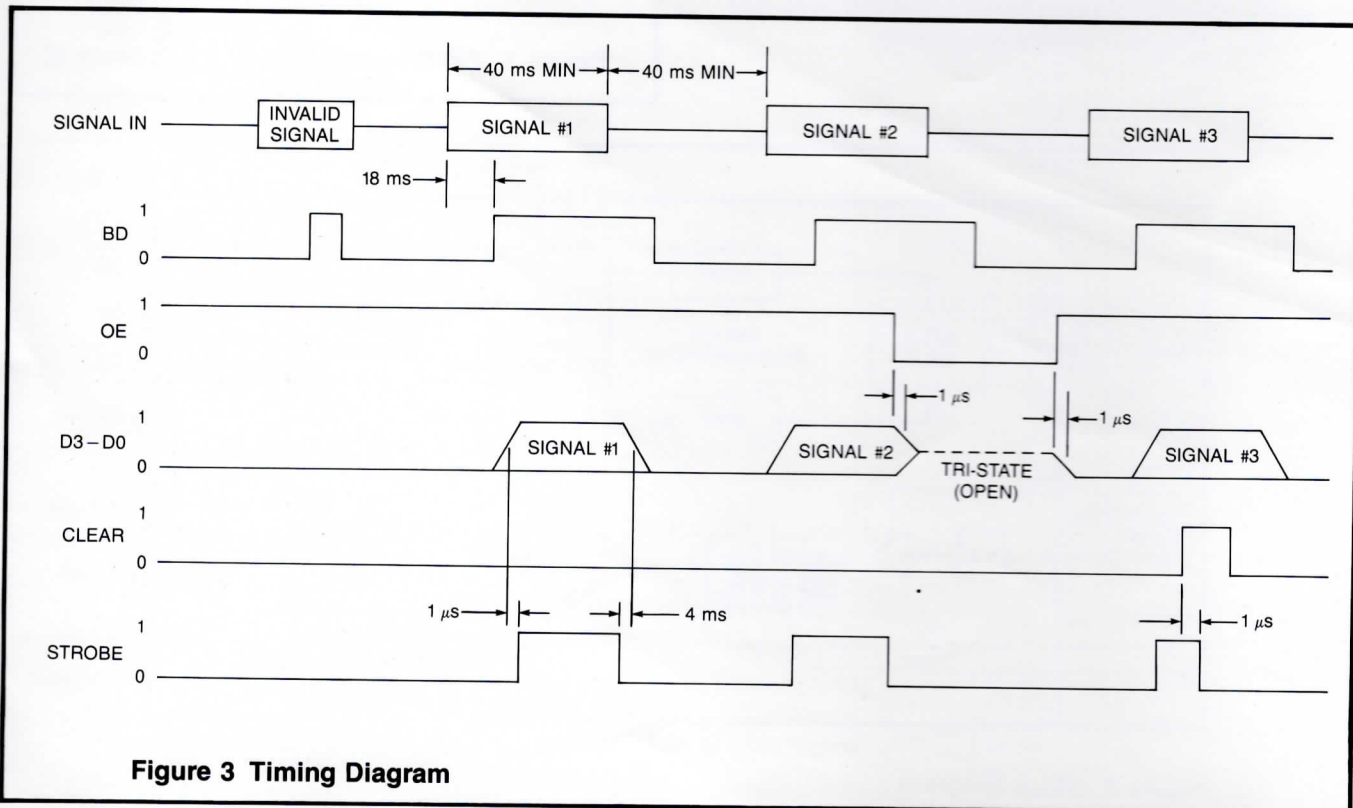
40 ms MIN
40 ms MIN

SIGNAL IN
INVALID SIGNAL
SIGNAL #1
SIGNAL #2
SIGNAL #3

18 ms

BD
1
0

OE
1
0

1 $\mu$s
1 $\mu$s

D3 – D0
1
0
SIGNAL #1
SIGNAL #2
TRI-STATE (OPEN)
SIGNAL #3

CLEAR
1
0

1 $\mu$s
4 ms
1 $\mu$s

STROBE
1
0

Figure 3 Timing Diagram